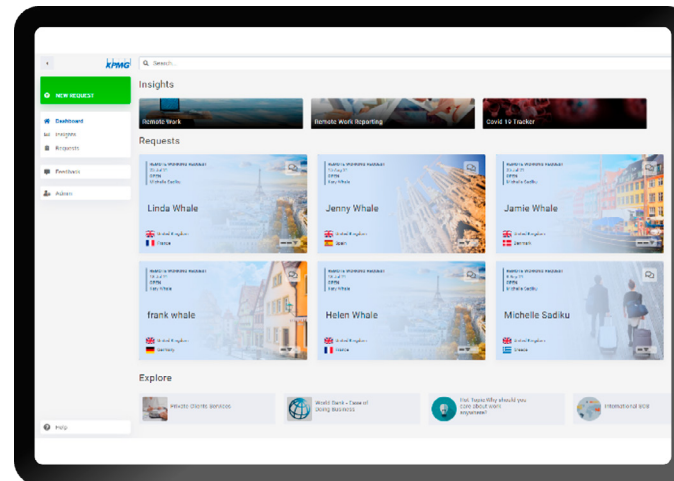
KPMG

Search...

NEW REQUEST

Dashboard
Insights
Requests

Feedback

Admin

Help

Insights

Remote Work

Remote Work Reporting

Covid 19 Tracker

Requests

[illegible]

Linda Whale

United Kingdom
France

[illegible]

Jenny Whale

United Kingdom
Spain

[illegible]

Jamie Whale

United Kingdom
Denmark

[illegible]

frank whale

United Kingdom
Germany

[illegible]

Helen Whale

United Kingdom
France

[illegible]

Michelle Sadiku

United Kingdom
Greece

Explore

Private Clients Services

World Bank - Ease of Doing Business

Hot Topic: Why should you care about work anywhere?

International VAT